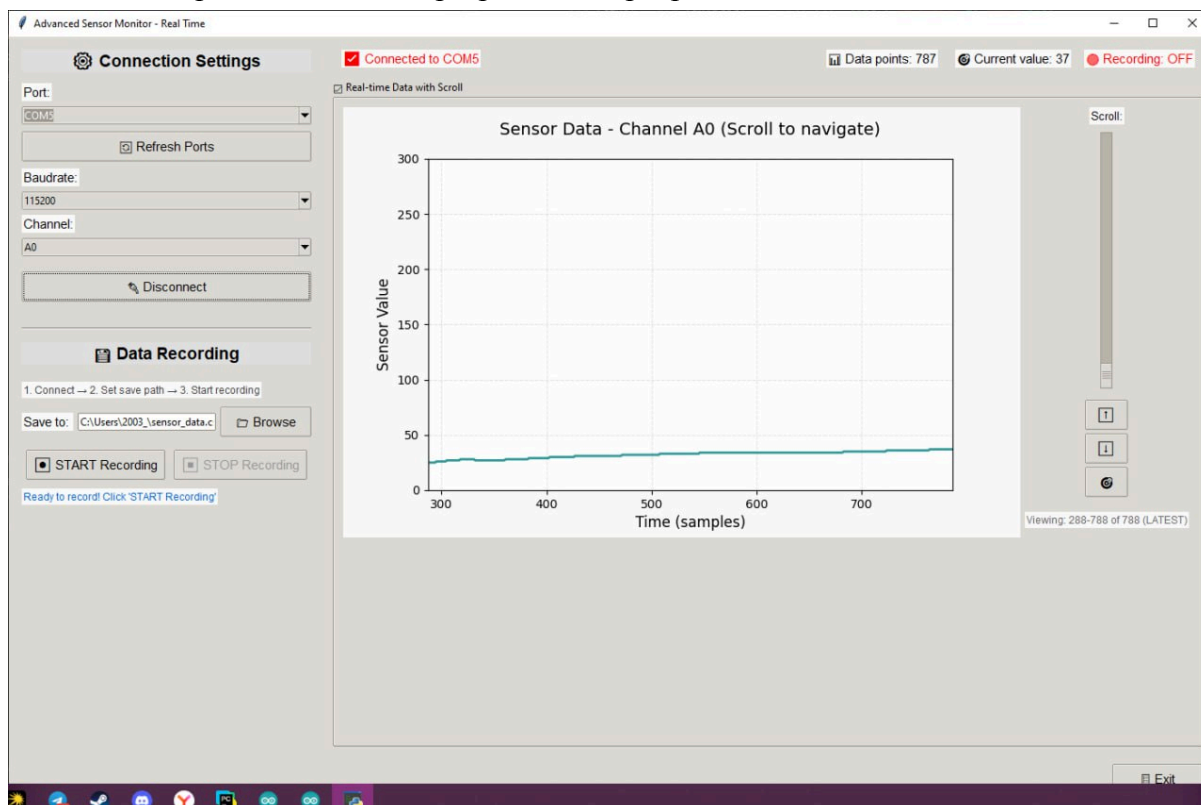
Advanced Sensor Monitor - Real Time

Connection Settings

Port:

COM5

Refresh Ports

Baudrate:

115200

Channel:

A0

Disconnect

Data Recording

1. Connect → 2. Set save path → 3. Start recording

Save to: C:\Users\2003_\sensor_data.c

Browse

START Recording

STOP Recording

Ready to record! Click 'START Recording'

Connected to COM5

Data points: 787

Current value: 37

Recording: OFF

Real-time Data with Scroll

Sensor Data - Channel A0 (Scroll to navigate)

300

250

200

150

100

50

0

Sensor Value

300

400

500

600

700

Time (samples)

Scroll:

Viewing: 288-788 of 788 (LATEST)

Exit